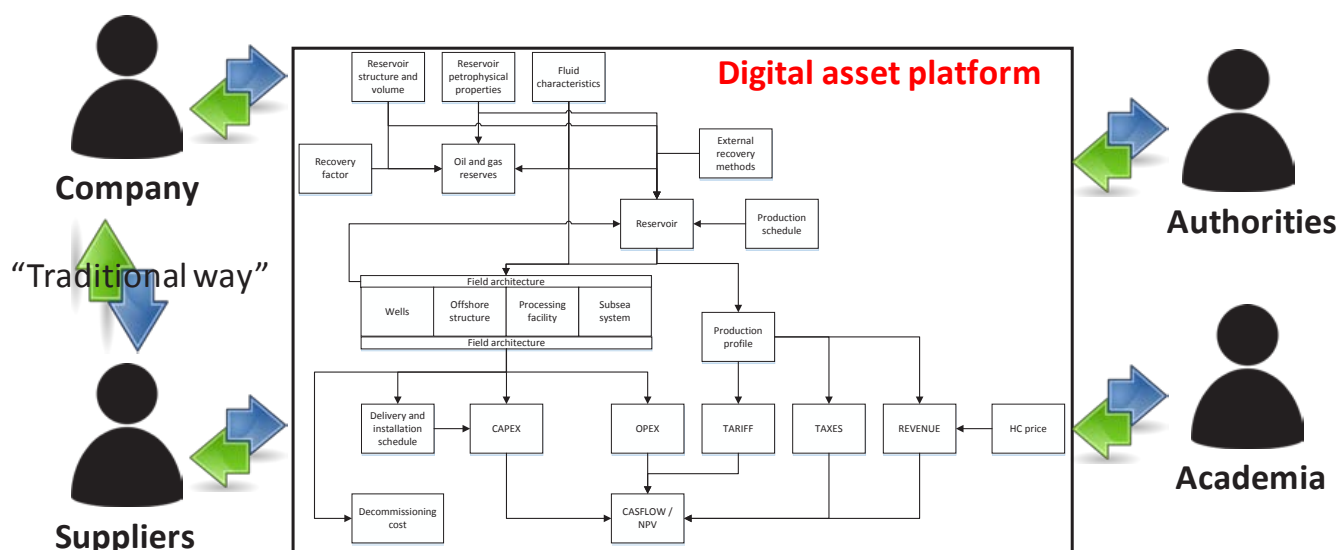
Company

"Traditional way"

Suppliers

Digital asset platform

Reservoir structure and volume

Reservoir petrophysical properties

Fluid characteristics

Recovery factor

Oil and gas reserves

External recovery methods

Reservoir

Production schedule

Field architecture

Wells

Offshore structure

Processing facility

Subsea system

Field architecture

Production profile

Delivery and installation schedule

CAPEX

OPEX

TARIFF

TAXES

REVENUE

HC price

Decommissioning cost

CASFLOW / NPV

Authorities

Academia